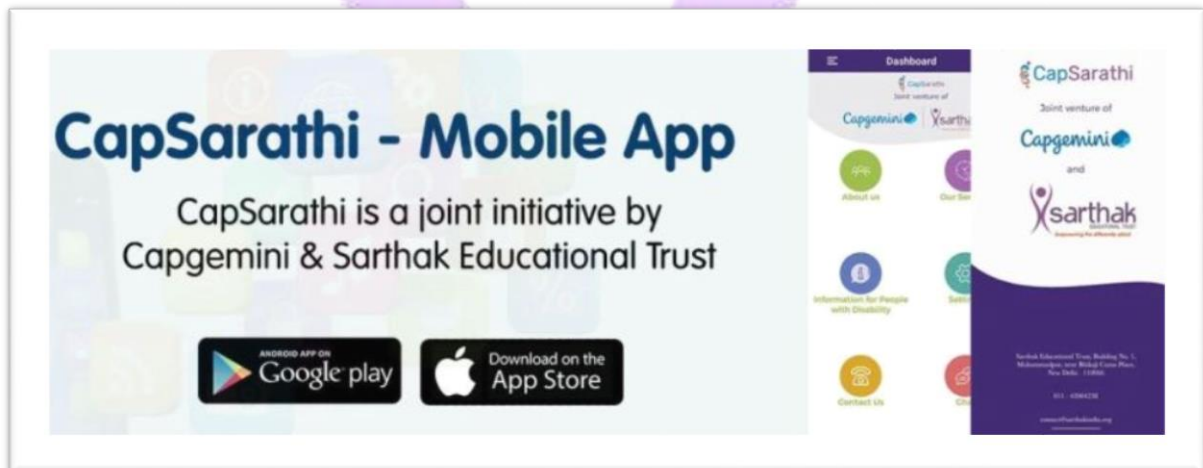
CapSarathi - Mobile App

CapSarathi is a joint initiative by Capgemini & Sarthak Educational Trust

ANDROID APP ON
Google play

Download on the
App Store

Dashboard

CapSarathi
Joint venture of
Capgemini | sarth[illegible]

About us

Our Se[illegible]

Information for People with Disability

Setti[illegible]

Contact Us

Ch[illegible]

CapSarathi

Joint venture of

Capgemini

and

sarthak

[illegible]

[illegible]

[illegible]

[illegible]